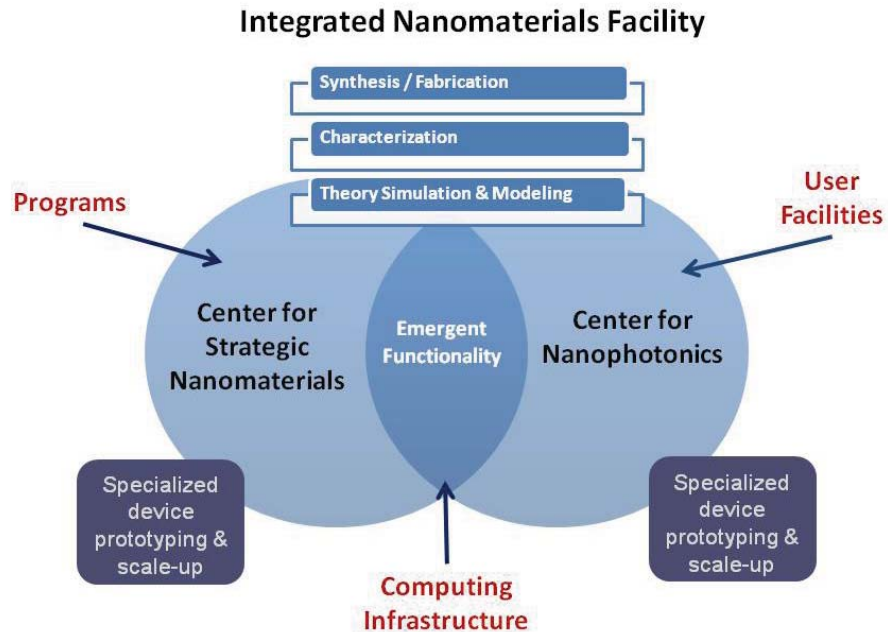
Integrated Nanomaterials Facility

Synthesis / Fabrication

Characterization

Theory Simulation & Modeling

Programs

User Facilities

Center for Strategic Nanomaterials

Emergent Functionality

Center for Nanophotonics

Specialized device prototyping & scale-up

Specialized device prototyping & scale-up

Computing Infrastructure